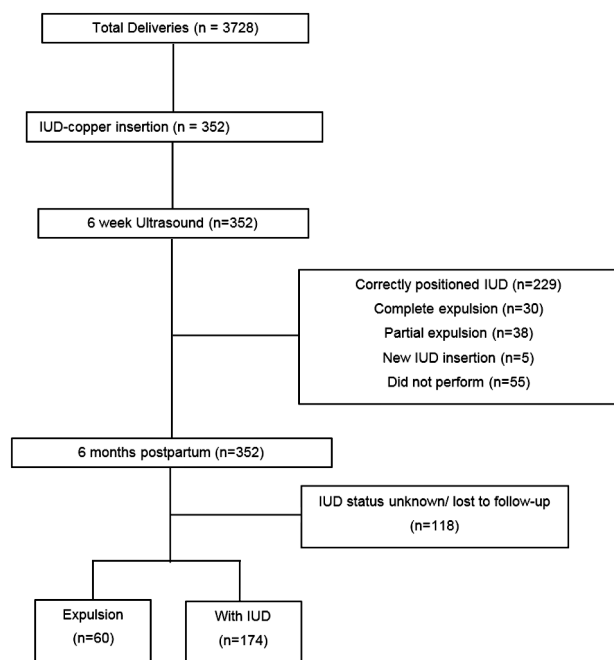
Total Deliveries (n = 3728)

IUD-copper insertion (n = 352)

6 week Ultrasound (n=352)

Correctly positioned IUD (n=229)
Complete expulsion (n=30)
Partial expulsion (n=38)
New IUD insertion (n=5)
Did not perform (n=55)

6 months postpartum (n=352)

IUD status unknown/ lost to follow-up (n=118)

Expulsion (n=60)

With IUD (n=174)